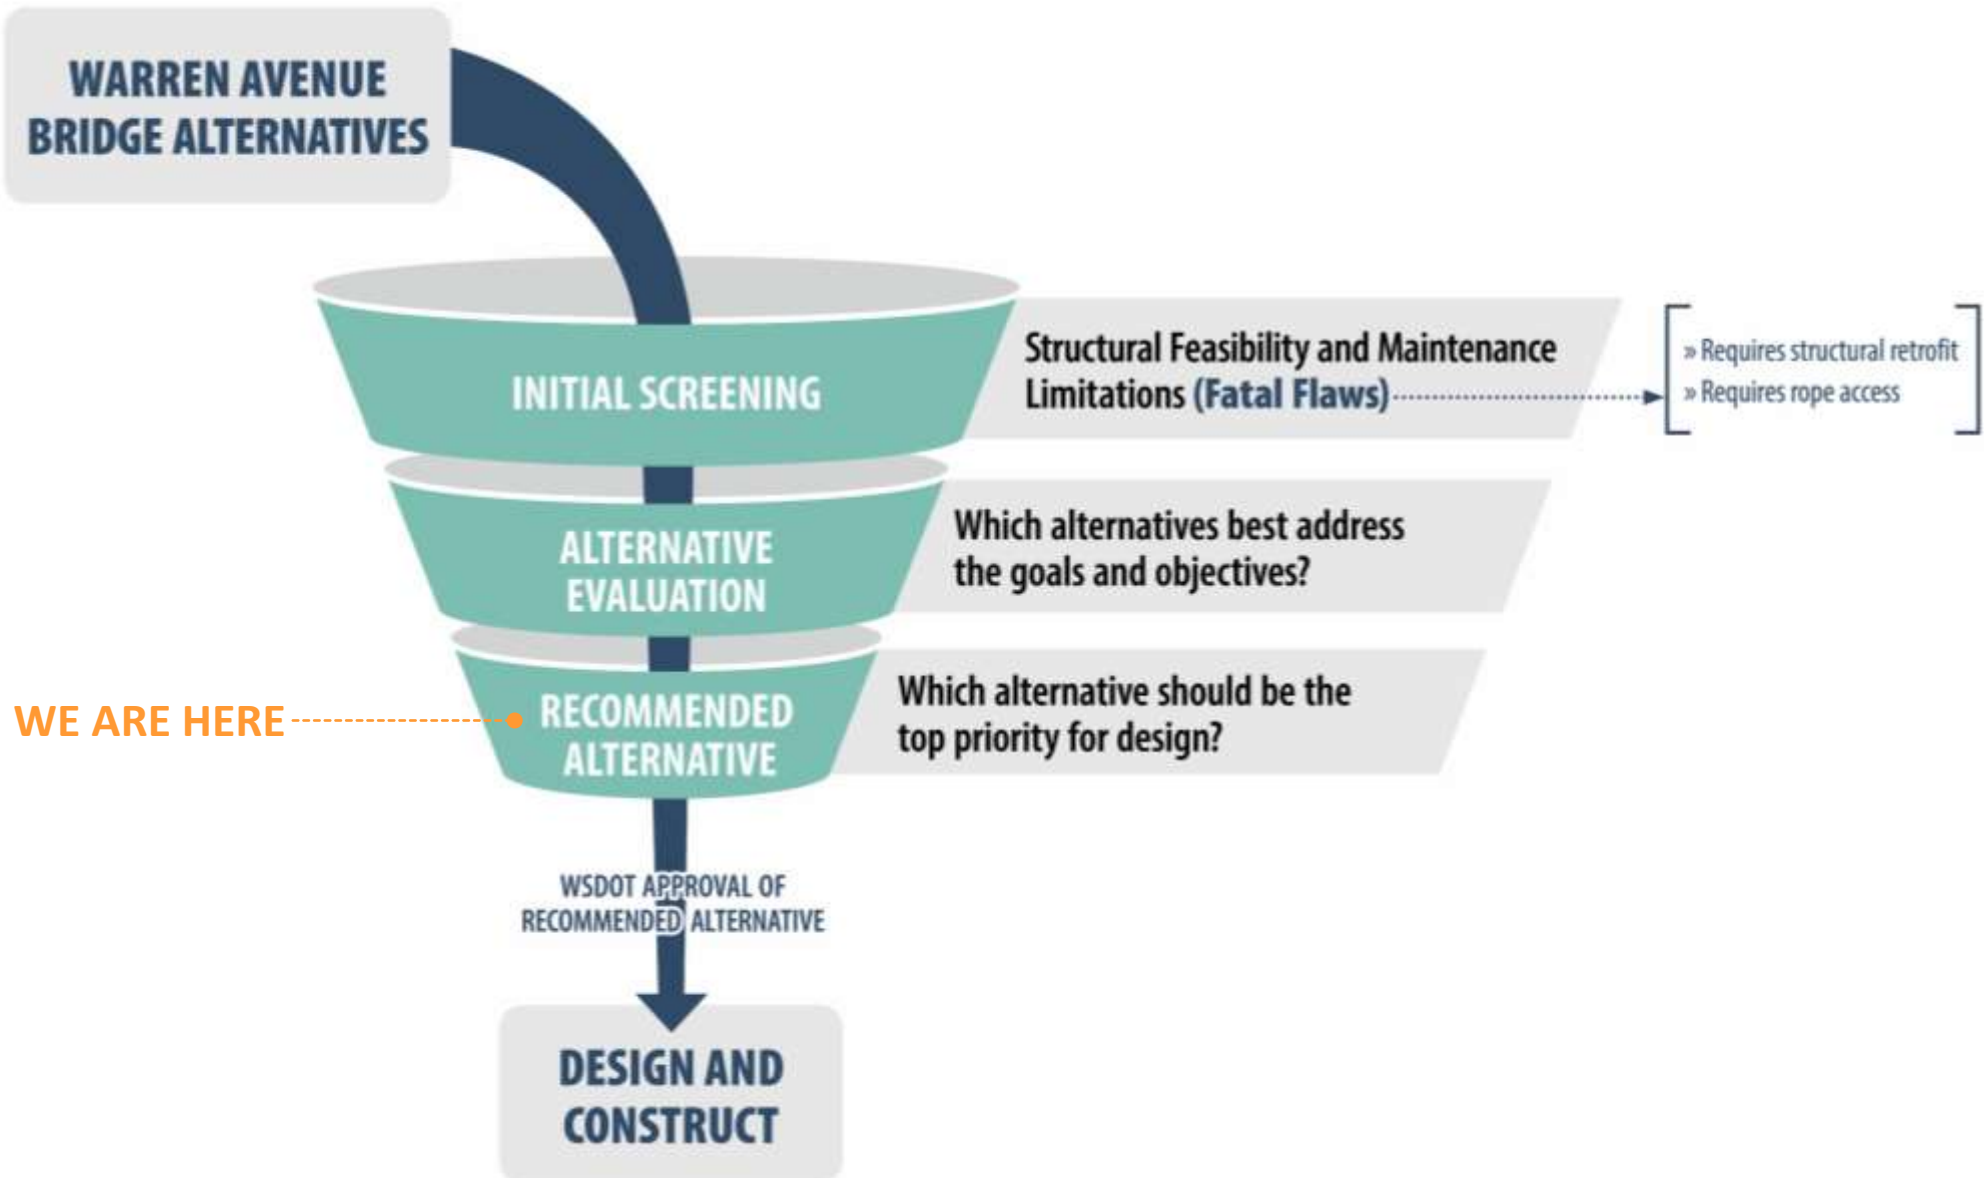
WARREN AVENUE BRIDGE ALTERNATIVES

INITIAL SCREENING

Structural Feasibility and Maintenance Limitations (Fatal Flaws)

» Requires structural retrofit
» Requires rope access

ALTERNATIVE EVALUATION

Which alternatives best address the goals and objectives?

WE ARE HERE

RECOMMENDED ALTERNATIVE

Which alternative should be the top priority for design?

WSDOT APPROVAL OF RECOMMENDED ALTERNATIVE

DESIGN AND CONSTRUCT